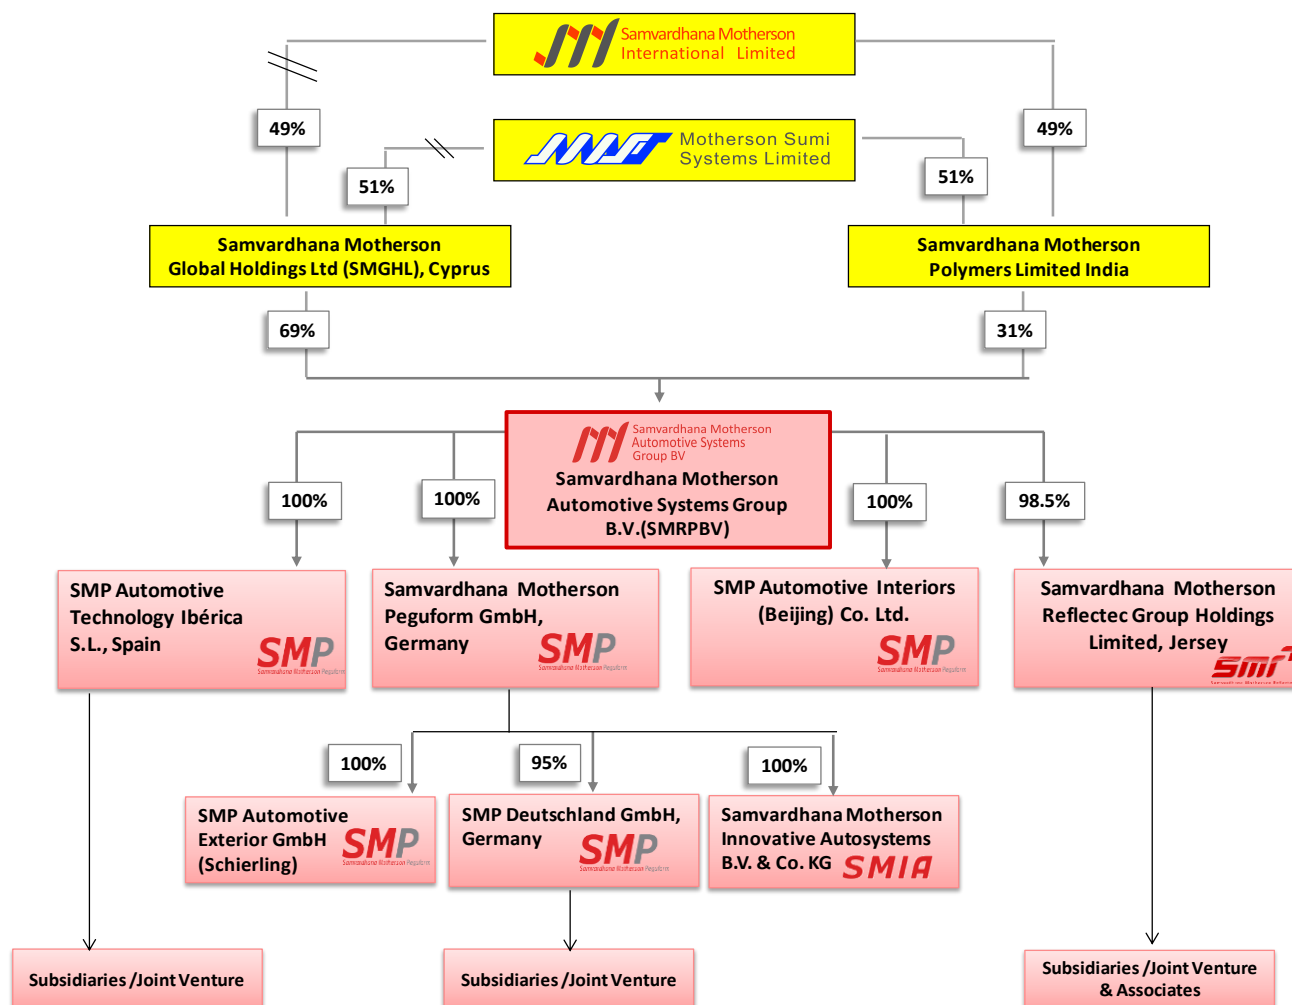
Samvardhana Motherson International Limited

Motherson Sumi Systems Limited

49%

51%

49%

51%

Samvardhana Motherson Global Holdings Ltd (SMGHL), Cyprus

Samvardhana Motherson Polymers Limited India

69%

31%

Samvardhana Motherson Automotive Systems Group BV

Samvardhana Motherson Automotive Systems Group B.V.(SMRPBV)

100%

100%

100%

98.5%

SMP Automotive Technology Ibérica S.L., Spain

SMP

Samvardhana Motherson Peguform

Samvardhana Motherson Peguform GmbH, Germany

SMP

Samvardhana Motherson Peguform

SMP Automotive Interiors (Beijing) Co. Ltd.

SMP

Samvardhana Motherson Peguform

Samvardhana Motherson Reflectec Group Holdings Limited, Jersey

SMR

100%

95%

100%

SMP Automotive Exterior GmbH (Schierling)

SMP

Samvardhana Motherson Peguform

SMP Deutschland GmbH, Germany

SMP

Samvardhana Motherson Peguform

Samvardhana Motherson Innovative Autosystems B.V. & Co. KG

SMIA

Subsidiaries /Joint Venture

Subsidiaries /Joint Venture

Subsidiaries /Joint Venture & Associates